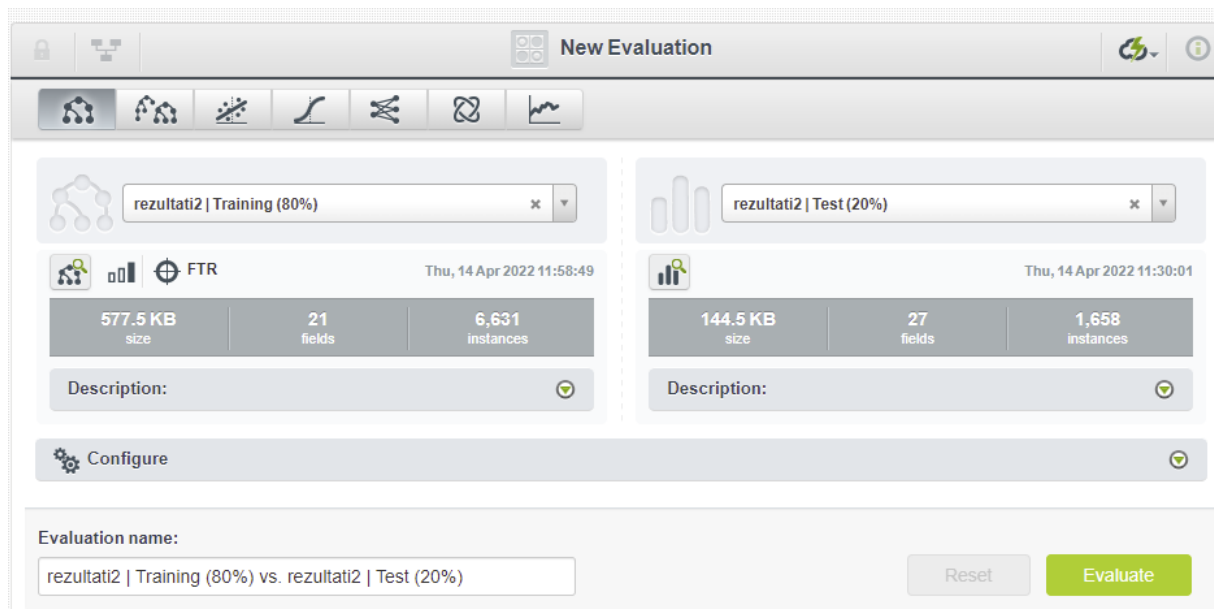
New Evaluation

rezultati2 | Training (80%)

FTR

Thu, 14 Apr 2022 11:58:49

| 577.5 KB size | 21 fields | 6,631 instances |
|---|---|---|

Description:

rezultati2 | Test (20%)

Thu, 14 Apr 2022 11:30:01

| 144.5 KB size | 27 fields | 1,658 instances |
|---|---|---|

Description:

Configure

Evaluation name:

rezultati2 | Training (80%) vs. rezultati2 | Test (20%)

Reset

Evaluate